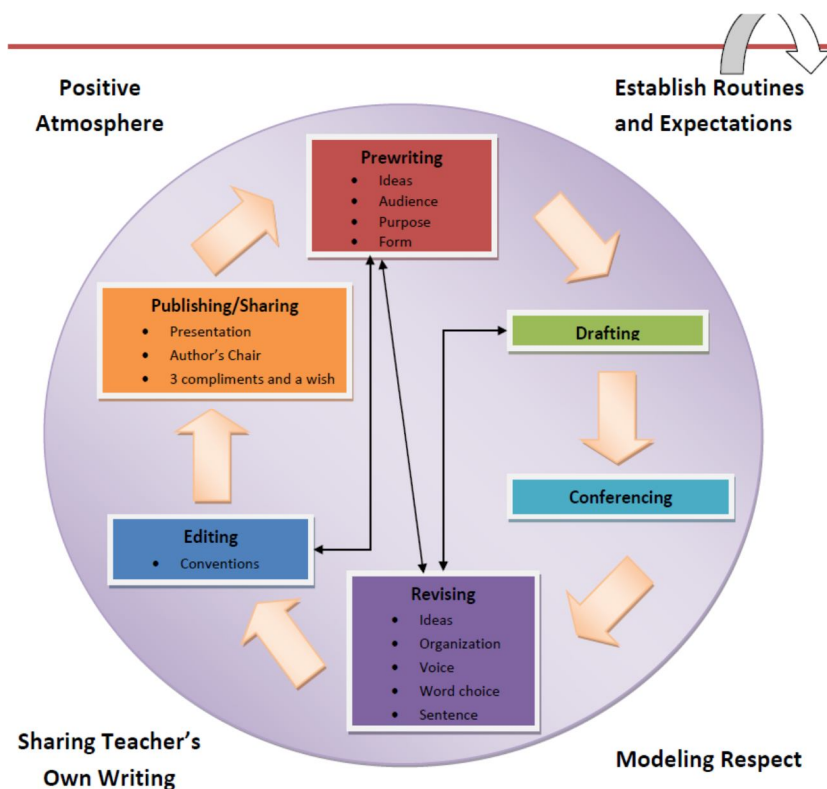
Positive Atmosphere

Establish Routines and Expectations

Prewriting
- Ideas
- Audience
- Purpose
- Form

Drafting

Conferencing

Revising
- Ideas
- Organization
- Voice
- Word choice
- Sentence

Editing
- Conventions

Publishing/Sharing
- Presentation
- Author's Chair
- 3 compliments and a wish

Sharing Teacher's Own Writing

Modeling Respect